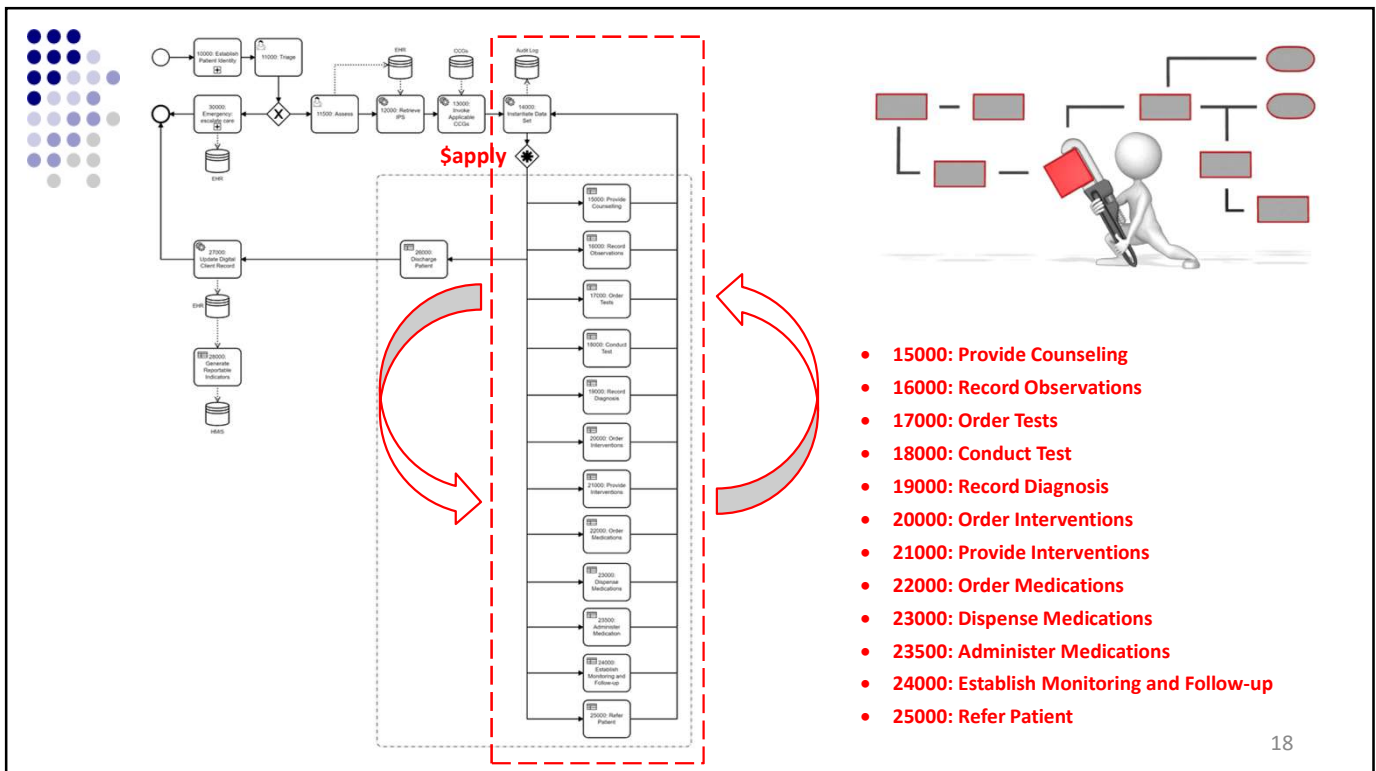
10000: Establish Patient Identity

11000: Triage

EHR

CCGs

Audit Log

30000: Emergency: escalate care

11500: Assess

12000: Retrieve IPS

13000: Invoke Applicable CCGs

14000: Instantiate Data Set

EHR

$apply

15000: Provide Counselling

16000: Record Observations

27000: Update Digital Client Record

26000: Discharge Patient

EHR

17000: Order Tests

18000: Conduct Test

28000: Generate Reportable Indicators

19000: Record Diagnosis

HMIS

20000: Order Interventions

21000: Provide Interventions

22000: Order Medications

23000: Dispense Medications

23500: Administer Medication

24000: Establish Monitoring and Follow-up

25000: Refer Patient

- 15000: Provide Counseling
- 16000: Record Observations
- 17000: Order Tests
- 18000: Conduct Test
- 19000: Record Diagnosis
- 20000: Order Interventions
- 21000: Provide Interventions
- 22000: Order Medications
- 23000: Dispense Medications
- 23500: Administer Medications
- 24000: Establish Monitoring and Follow-up
- 25000: Refer Patient

18